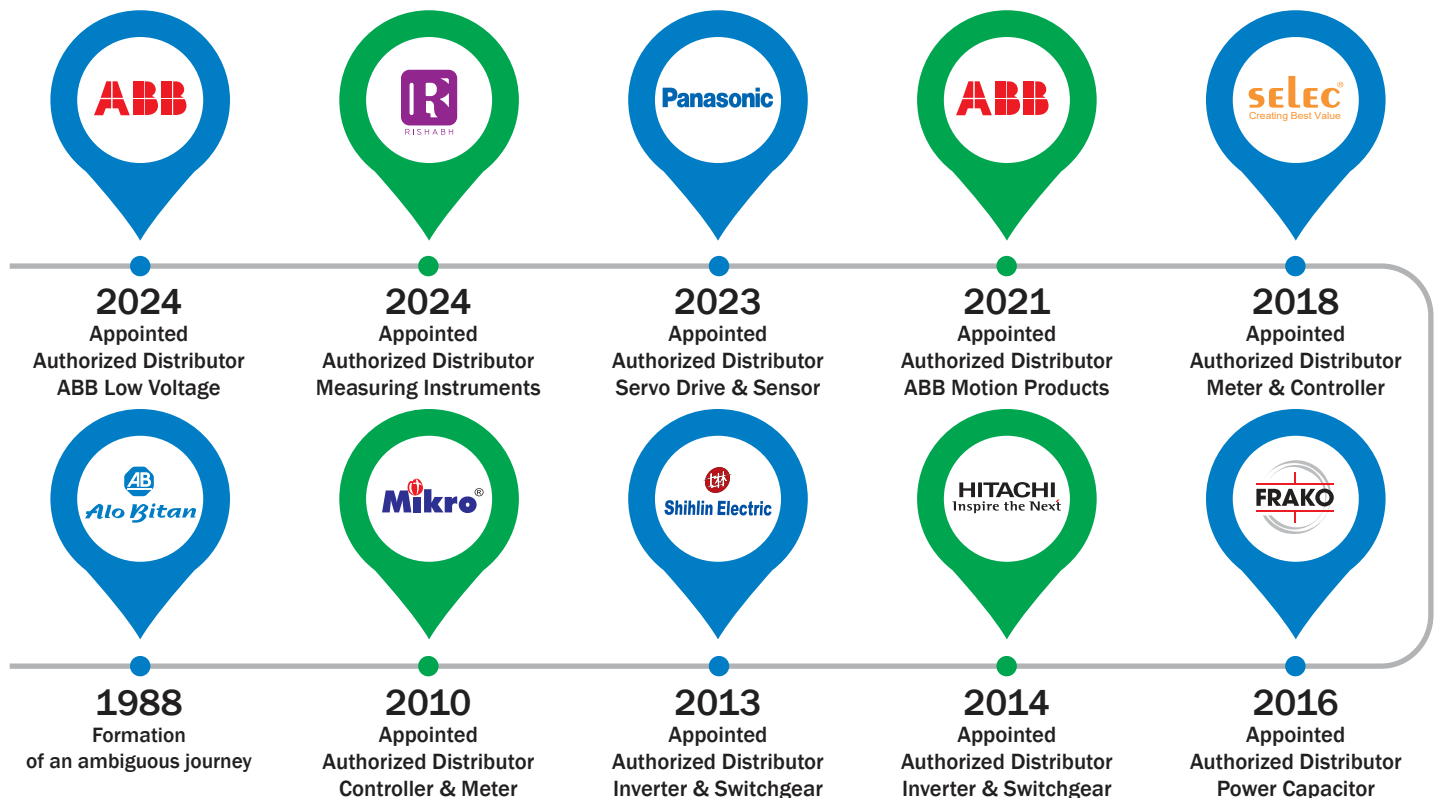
ABB

2024
Appointed
Authorized Distributor
ABB Low Voltage

R
RISHABH

2024
Appointed
Authorized Distributor
Measuring Instruments

Panasonic

2023
Appointed
Authorized Distributor
Servo Drive & Sensor

ABB

2021
Appointed
Authorized Distributor
ABB Motion Products

SELEC®
Creating Best Value

2018
Appointed
Authorized Distributor
Meter & Controller

AB
Alo Bitan

1988
Formation
of an ambiguous journey

Mikro®

2010
Appointed
Authorized Distributor
Controller & Meter

士林
Shihlin Electric

2013
Appointed
Authorized Distributor
Inverter & Switchgear

HITACHI
Inspire the Next

2014
Appointed
Authorized Distributor
Inverter & Switchgear

FRAKO

2016
Appointed
Authorized Distributor
Power Capacitor